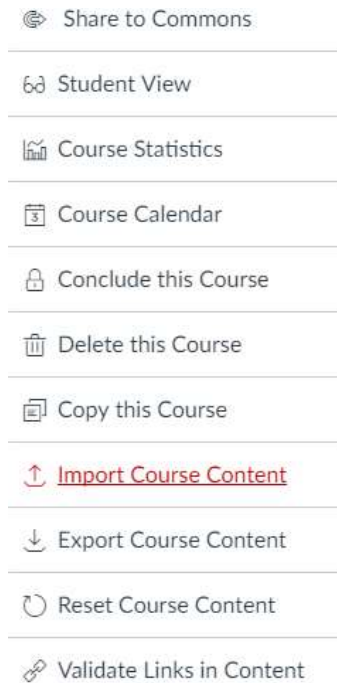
Share to Commons

Student View

Course Statistics

Course Calendar

Conclude this Course

Delete this Course

Copy this Course

Import Course Content

Export Course Content

Reset Course Content

Validate Links in Content